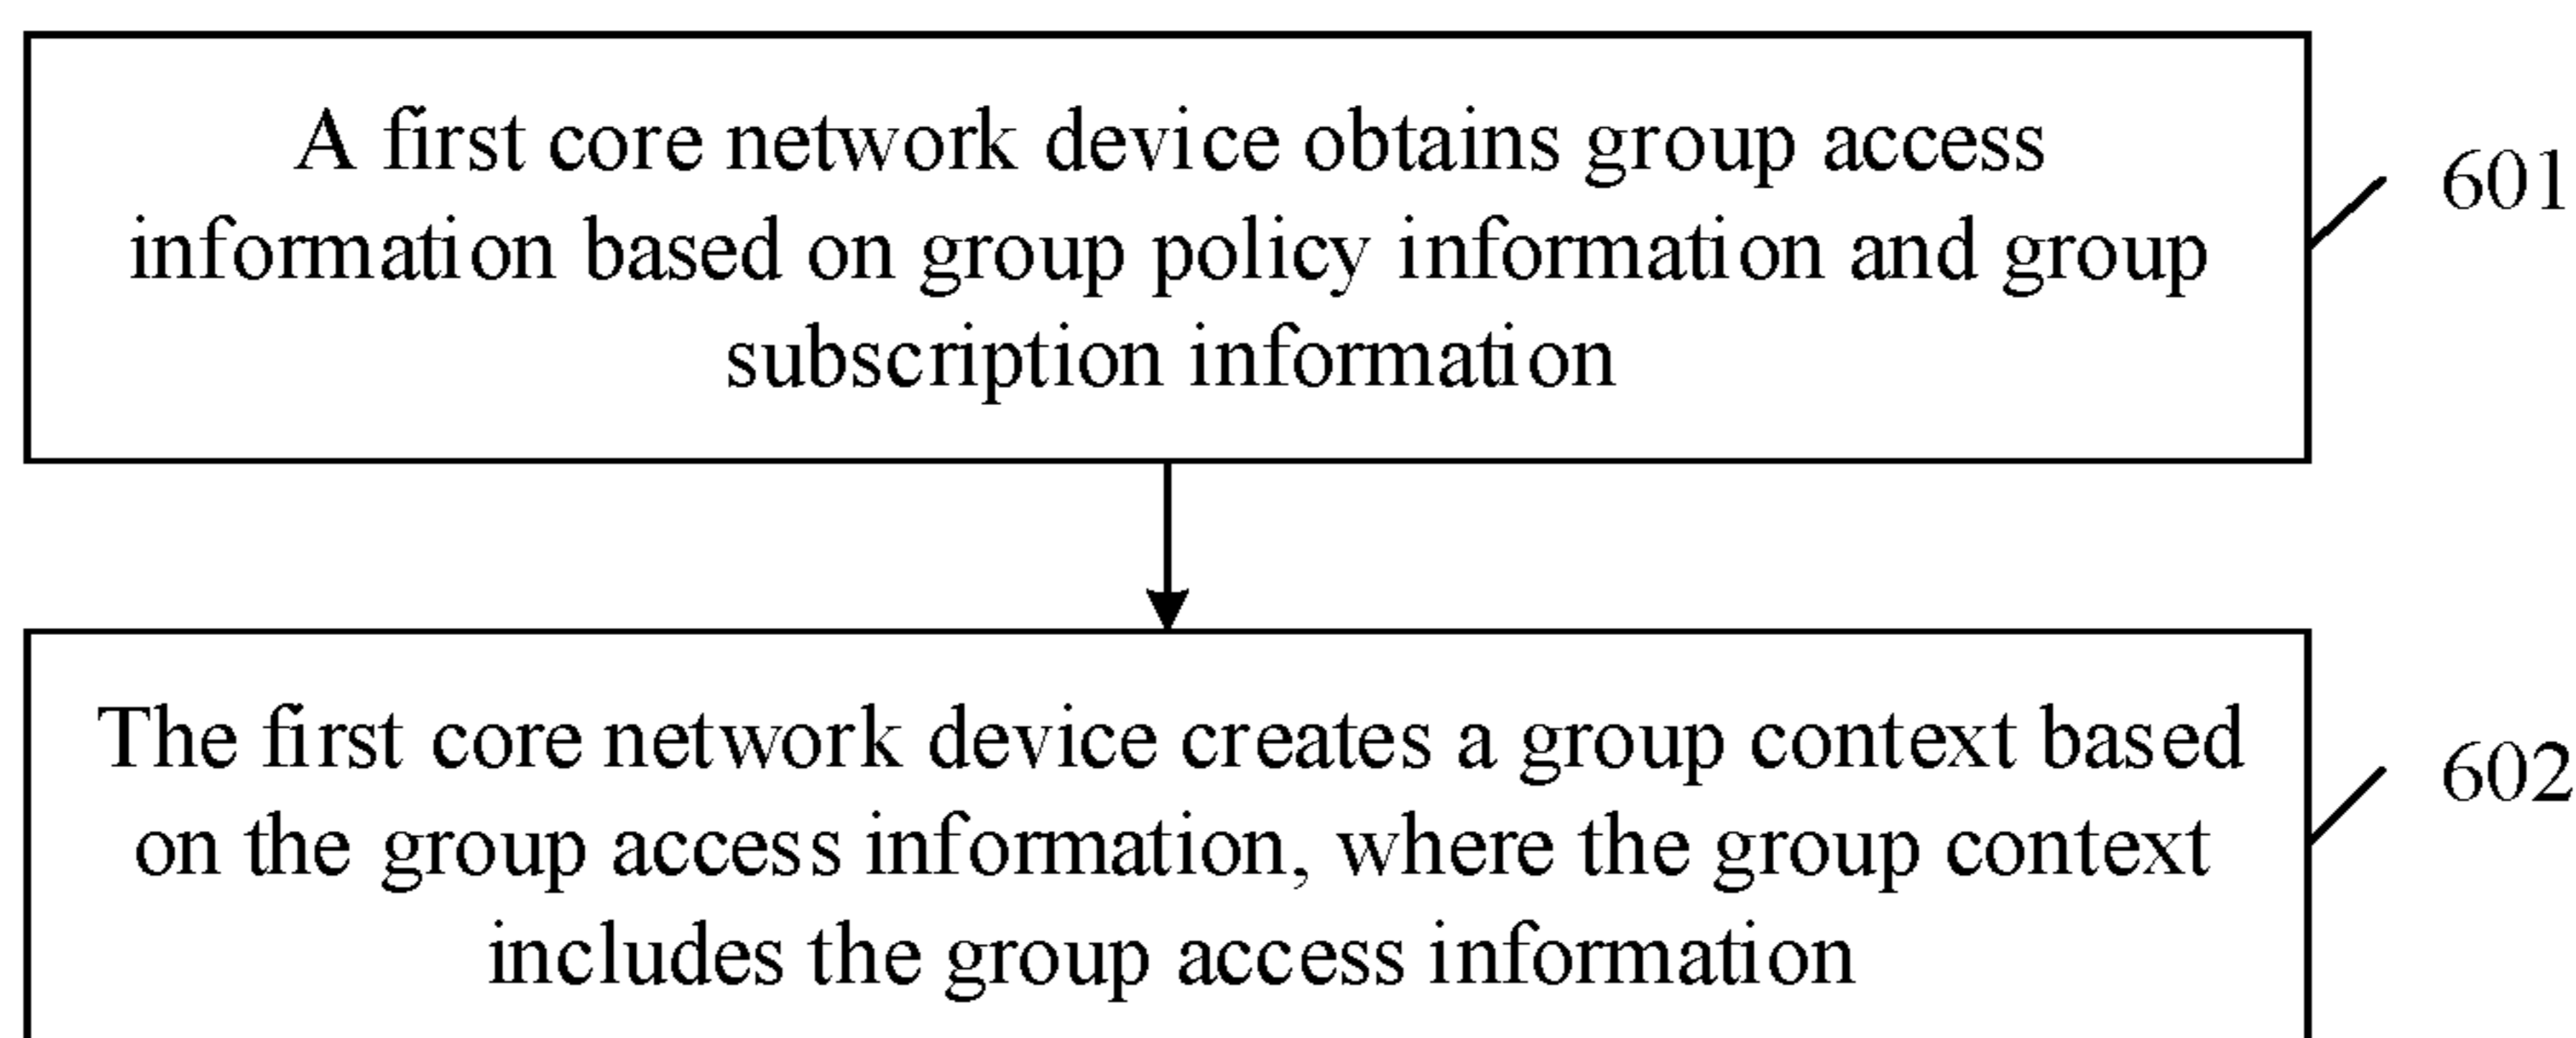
A first core network device obtains group access information based on group policy information and group subscription information

601

The first core network device creates a group context based on the group access information, where the group context includes the group access information

602